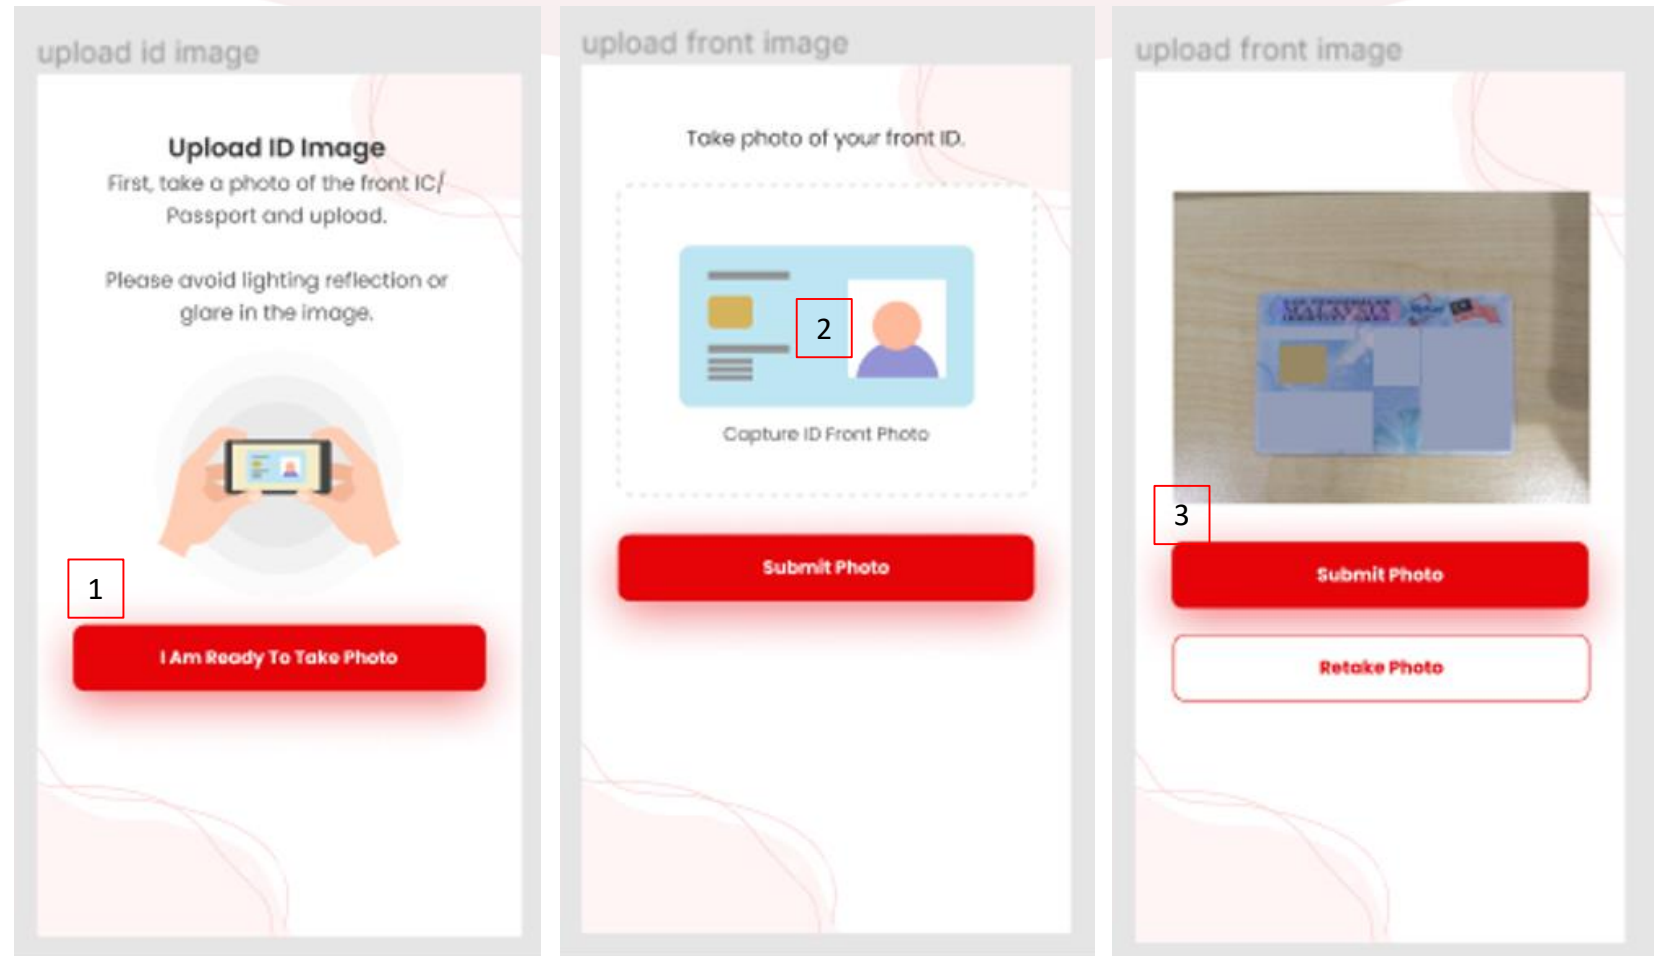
upload id image

Upload ID Image

First, take a photo of the front IC/ Passport and upload.

Please avoid lighting reflection or glare in the image.

1

I Am Ready To Take Photo

upload front image

Take photo of your front ID.

2

Capture ID Front Photo

Submit Photo

upload front image

3

Submit Photo

Retake Photo